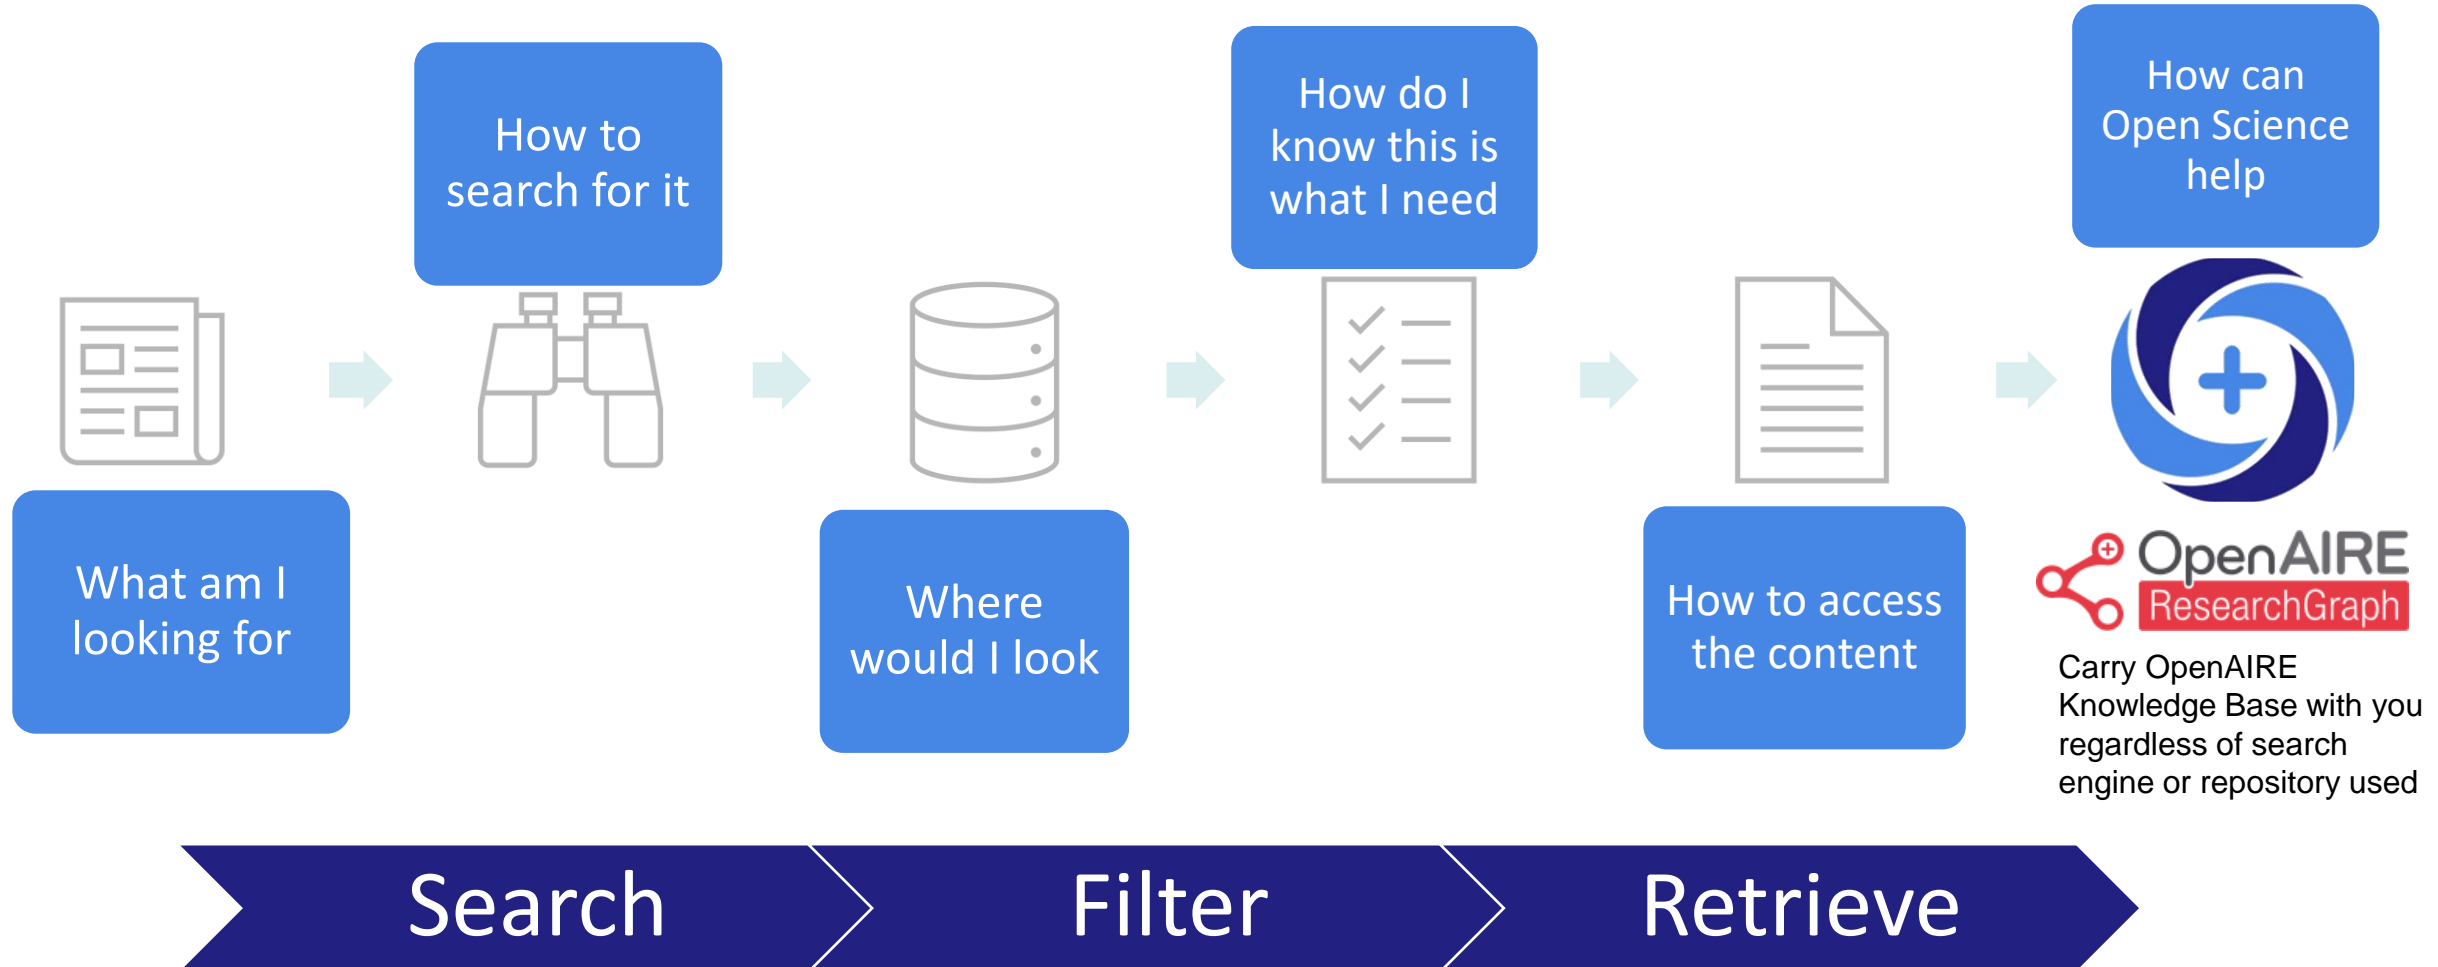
How to search for it

How do I know this is what I need

How can Open Science help

What am I looking for

Where would I look

How to access the content

OpenAIRE ResearchGraph

Carry OpenAIRE Knowledge Base with you regardless of search engine or repository used

Search

Filter

Retrieve